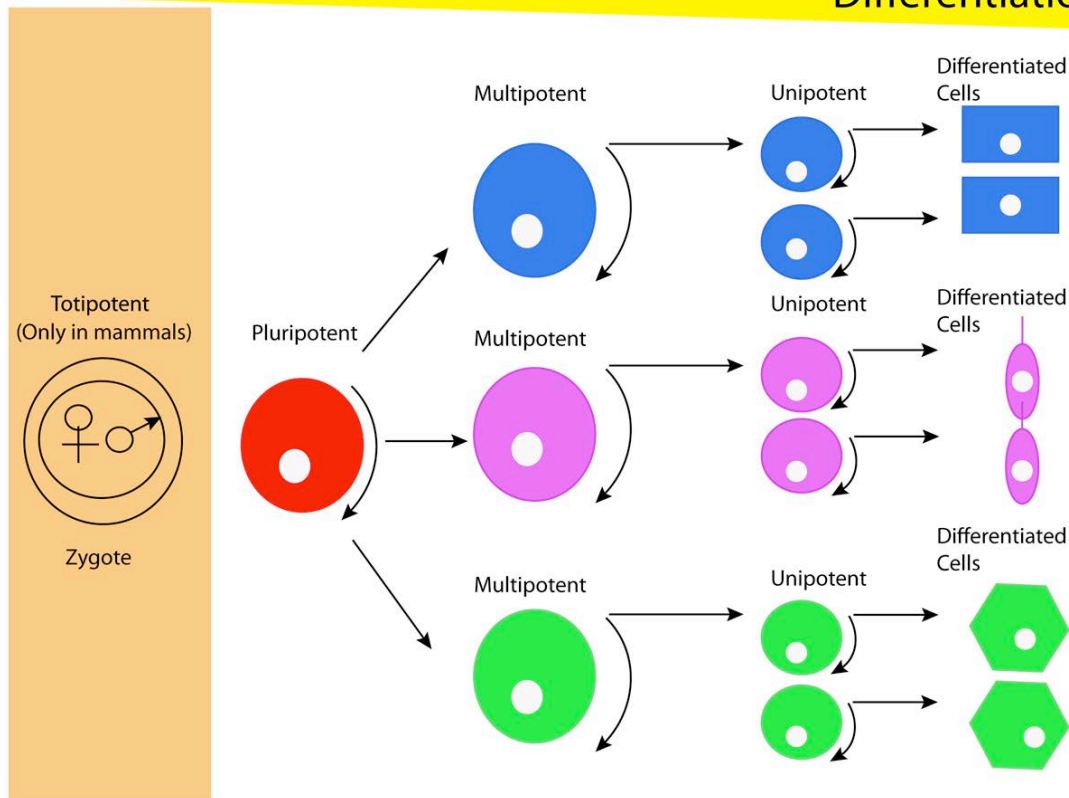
Differentiatio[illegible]

Totipotent
(Only in mammals)

♀ ♂

Zygote

Pluripotent

Multipotent

Multipotent

Multipotent

Unipotent

Unipotent

Unipotent

Differentiated Cells

Differentiated Cells

Differentiated Cells